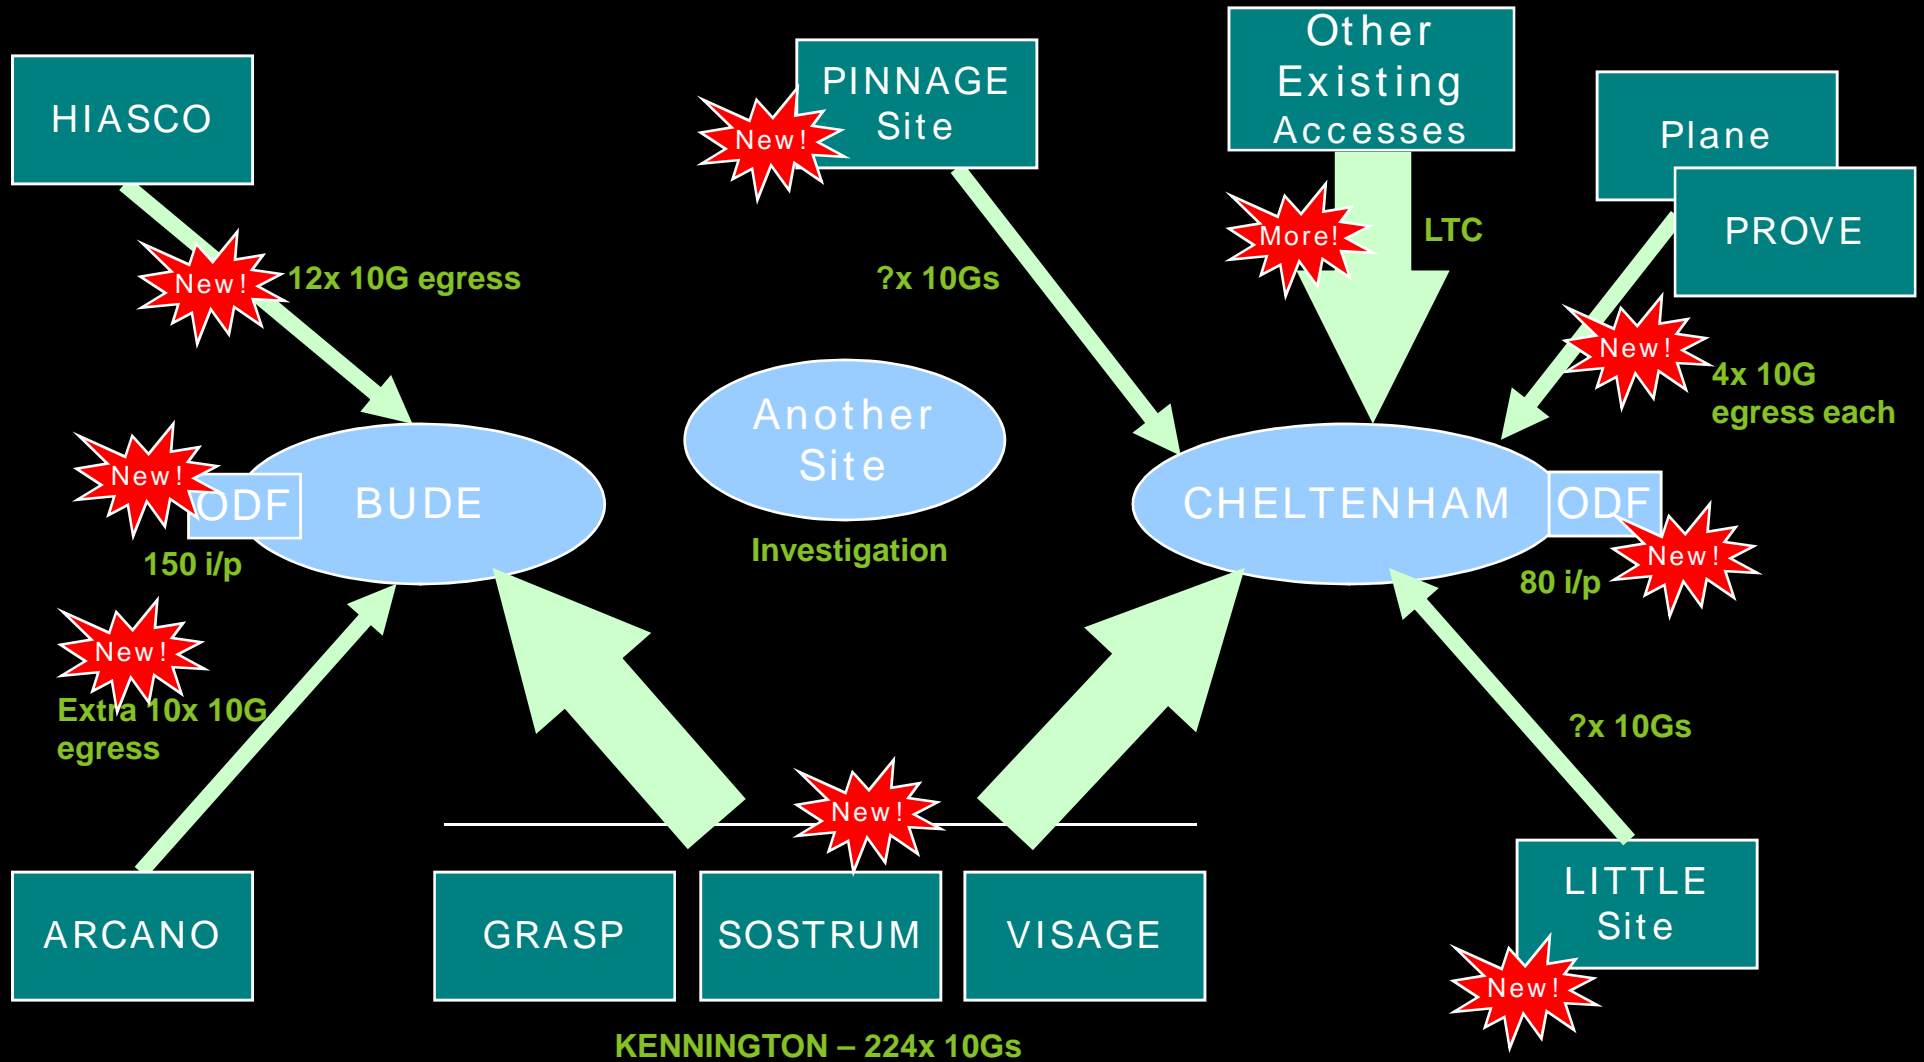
HIASCO

New!

12x 10G egress

New!

PINNAGE Site

?x 10Gs

Other Existing Accesses

More!

LTC

Plane

PROVE

New!

4x 10G egress each

New!

ODF

BUDE

150 i/p

Another Site

Investigation

CHELTENHAM

ODF

New!

80 i/p

New!

Extra 10x 10G egress

?x 10Gs

New!

ARCANO

GRASP

SOSTRUM

VISAGE

LITTLE Site

New!

KENNINGTON – 224x 10Gs